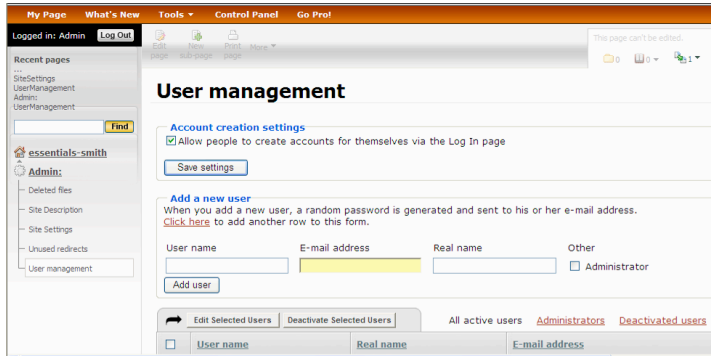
My Page What's New Tools ▾ Control Panel Go Pro!

Logged in: Admin Log Out

Edit page New sub-page Print page More ▾

This page can't be edited.

0 0 ▾ 1 ▾

Recent pages
...
SiteSettings
UserManagement
Admin:
UserManagement

Find

essentials-smith
Admin:
Deleted files
Site Description
Site Settings
Unused redirects
User management

User management

Account creation settings
Allow people to create accounts for themselves via the Log In page
Save settings

Add a new user
When you add a new user, a random password is generated and sent to his or her e-mail address.
Click here to add another row to this form.

User name E-mail address Real name Other
Administrator
Add user

Edit Selected Users Deactivate Selected Users All active users Administrators Deactivated users

User name Real name E-mail address